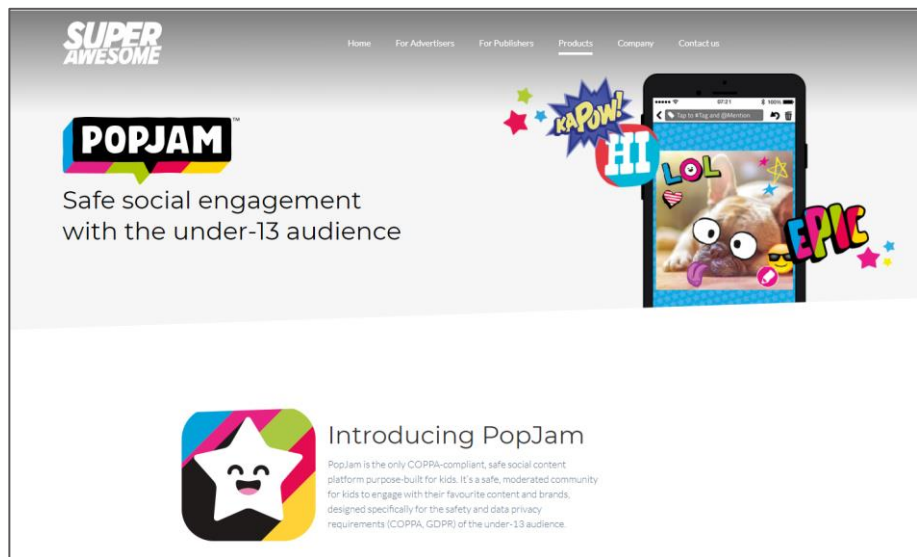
SUPER AWESOME

Home For Advertisers For Publishers Products Company Contact us

POPJAM™

Safe social engagement with the under-13 audience

KAPOW! HI LOL EPIC

07:21 100%

Tap to #Tag and @Mention

Introducing PopJam

PopJam is the only COPPA-compliant, safe social content platform purpose-built for kids. It's a safe, moderated community for kids to engage with their favourite content and brands, designed specifically for the safety and data privacy requirements (COPPA, GDPR) of the under-13 audience.